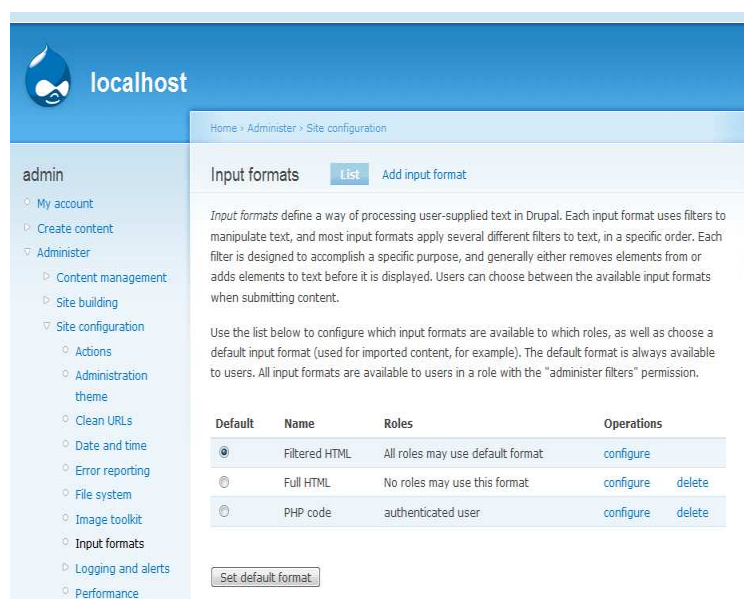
localhost

Home › Administer › Site configuration

admin

My account
Create content
Administer
Content management
Site building
Site configuration
Actions
Administration theme
Clean URLs
Date and time
Error reporting
File system
Image toolkit
Input formats
Logging and alerts
Performance

Input formats List Add input format

*Input formats* define a way of processing user-supplied text in Drupal. Each input format uses filters to manipulate text, and most input formats apply several different filters to text, in a specific order. Each filter is designed to accomplish a specific purpose, and generally either removes elements from or adds elements to text before it is displayed. Users can choose between the available input formats when submitting content.

Use the list below to configure which input formats are available to which roles, as well as choose a default input format (used for imported content, for example). The default format is always available to users. All input formats are available to users in a role with the "administer filters" permission.

| Default | Name | Roles | Operations | |
|---|---|---|---|---|
| ◉ | Filtered HTML | All roles may use default format | configure | |
| ○ | Full HTML | No roles may use this format | configure | delete |
| ○ | PHP code | authenticated user | configure | delete |

Set default format